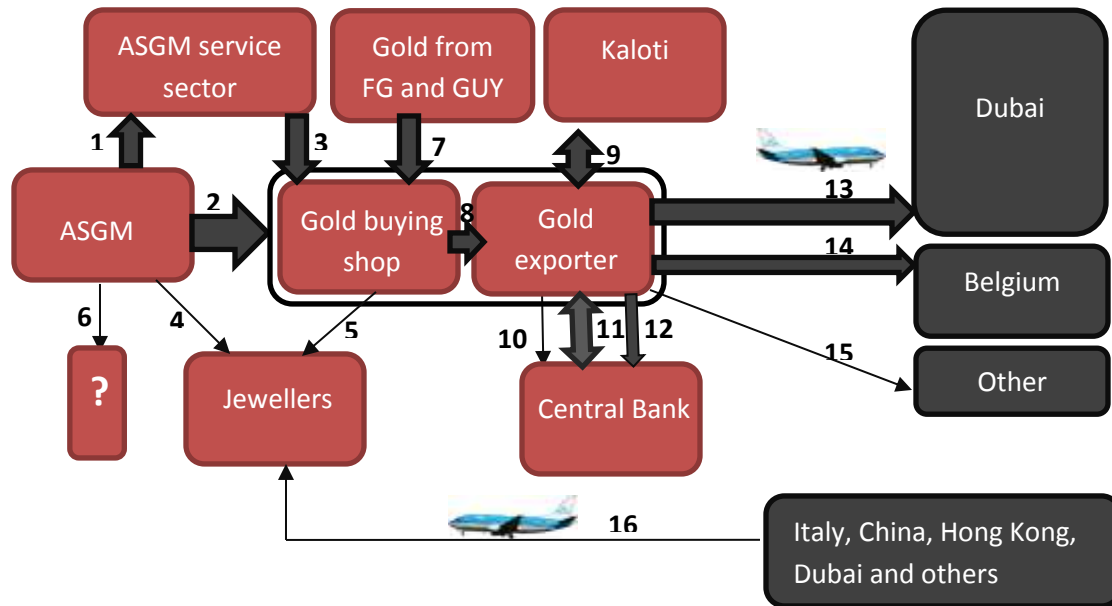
ASGM service sector

Gold from FG and GUY

Kaloti

Dubai

1

3

7

9

ASGM

2

Gold buying shop

8

Gold exporter

13

14

Belgium

6

4

5

10

11

12

15

Other

?

Jewellers

Central Bank

16

Italy, China, Hong Kong, Dubai and others